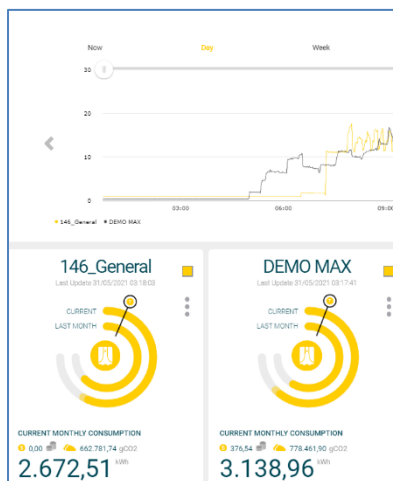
Now Day Week

30

20

10

0

03:00 06:00 09:0

146_General DEMO MAX

146_General

Last Update 31/05/2021 03:18:03

CURRENT

LAST MONTH

CURRENT MONTHLY CONSUMPTION

0,00 662.781,74 gCO2

2.672,51 kWh

DEMO MAX

Last Update 31/05/2021 03:17:41

CURRENT

LAST MONTH

CURRENT MONTHLY CONSUMPTION

376,54 778.461,90 gCO2

3.138,96 kWh